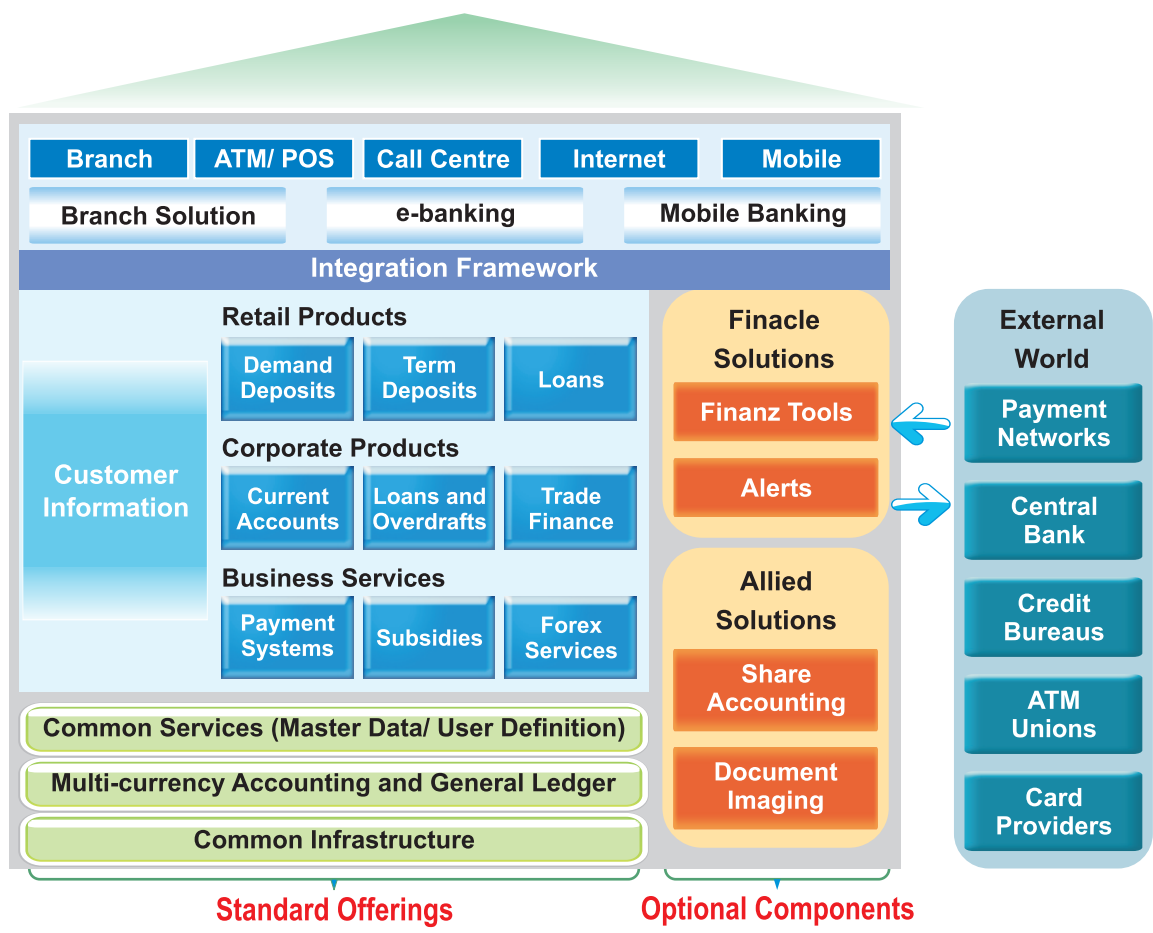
Branch
ATM/ POS
Call Centre
Internet
Mobile

Branch Solution
e-banking
Mobile Banking

Integration Framework

Customer Information

Retail Products
Demand Deposits
Term Deposits
Loans

Corporate Products
Current Accounts
Loans and Overdrafts
Trade Finance

Business Services
Payment Systems
Subsidies
Forex Services

Common Services (Master Data/ User Definition)
Multi-currency Accounting and General Ledger
Common Infrastructure

Finacle Solutions
Finanz Tools
Alerts

Allied Solutions
Share Accounting
Document Imaging

External World
Payment Networks
Central Bank
Credit Bureaus
ATM Unions
Card Providers

Standard Offerings
Optional Components